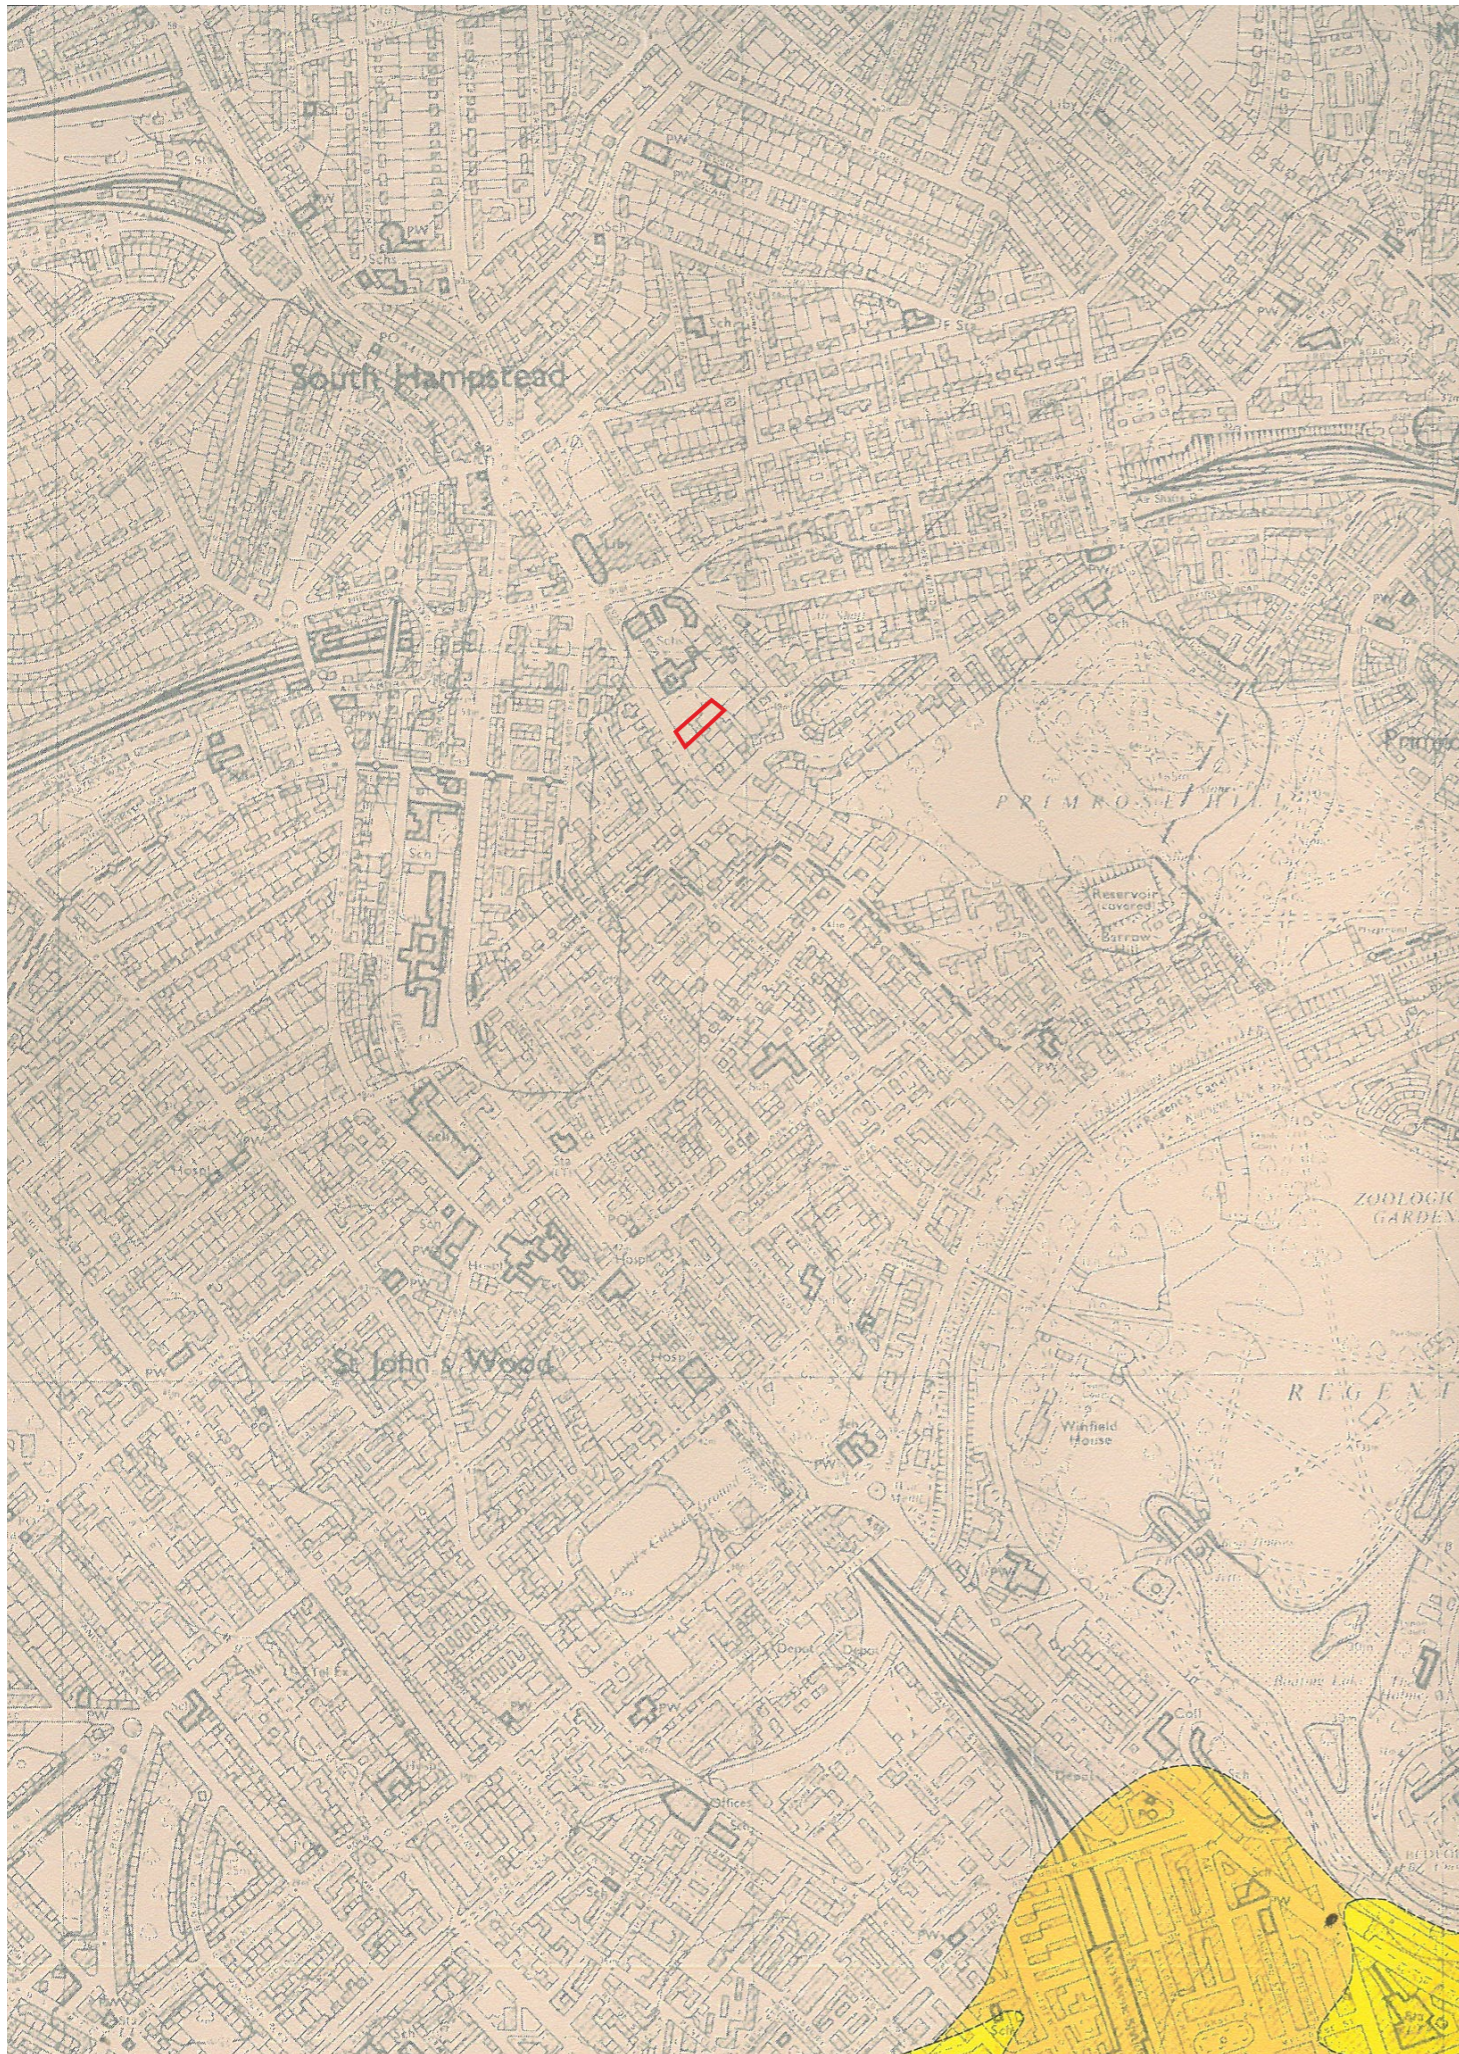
South Hampstead

PRIMROSE HILL

Reservoir (covered)

Barrow Hill

ZOOLOGICAL GARDEN

St John's Wood

REGENT

Winfield House

Lord's Cricket Ground

Regent's Canal

Offices

Depot

Sch

PW

Hosp

Boating Lake